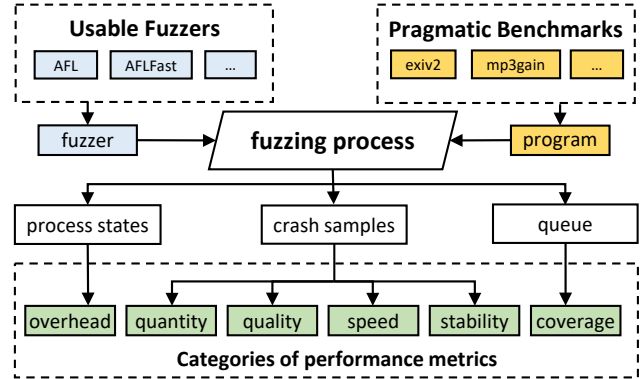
Usable Fuzzers
AFL
AFLFast
...
Pragmatic Benchmarks
exiv2
mp3gain
...
fuzzer
fuzzing process
program
process states
crash samples
queue
overhead
quantity
quality
speed
stability
coverage
Categories of performance metrics